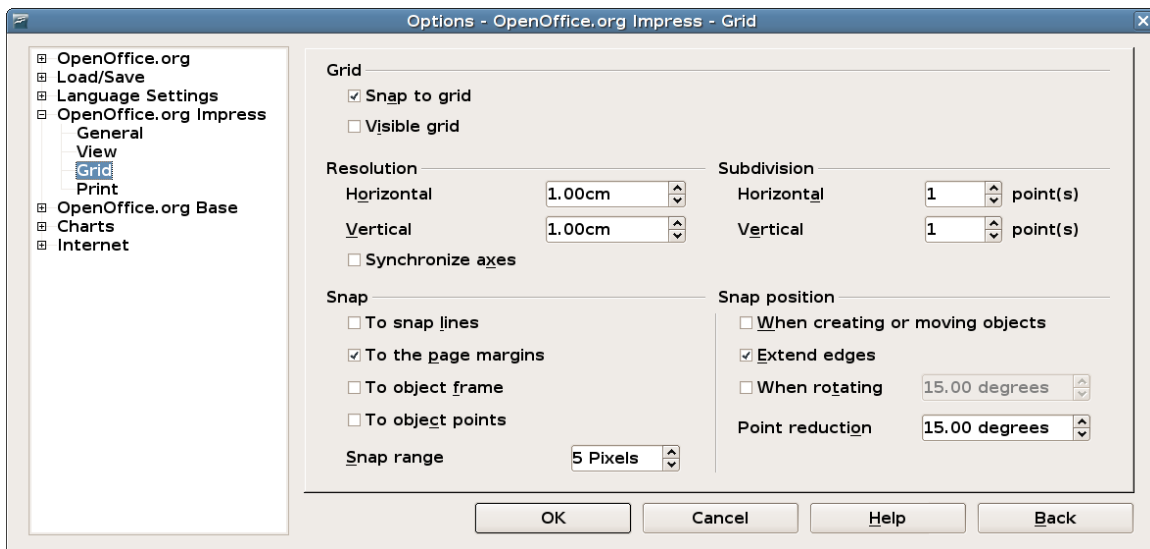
Options - OpenOffice.org Impress - Grid

OpenOffice.org
Load/Save
Language Settings
OpenOffice.org Impress
General
View
Grid
Print
OpenOffice.org Base
Charts
Internet

Grid
Snap to grid
Visible grid

Resolution
Horizontal 1.00cm
Vertical 1.00cm
Synchronize axes

Subdivision
Horizontal 1 point(s)
Vertical 1 point(s)

Snap
To snap lines
To the page margins
To object frame
To object points
Snap range 5 Pixels

Snap position
When creating or moving objects
Extend edges
When rotating 15.00 degrees
Point reduction 15.00 degrees

OK
Cancel
Help
Back